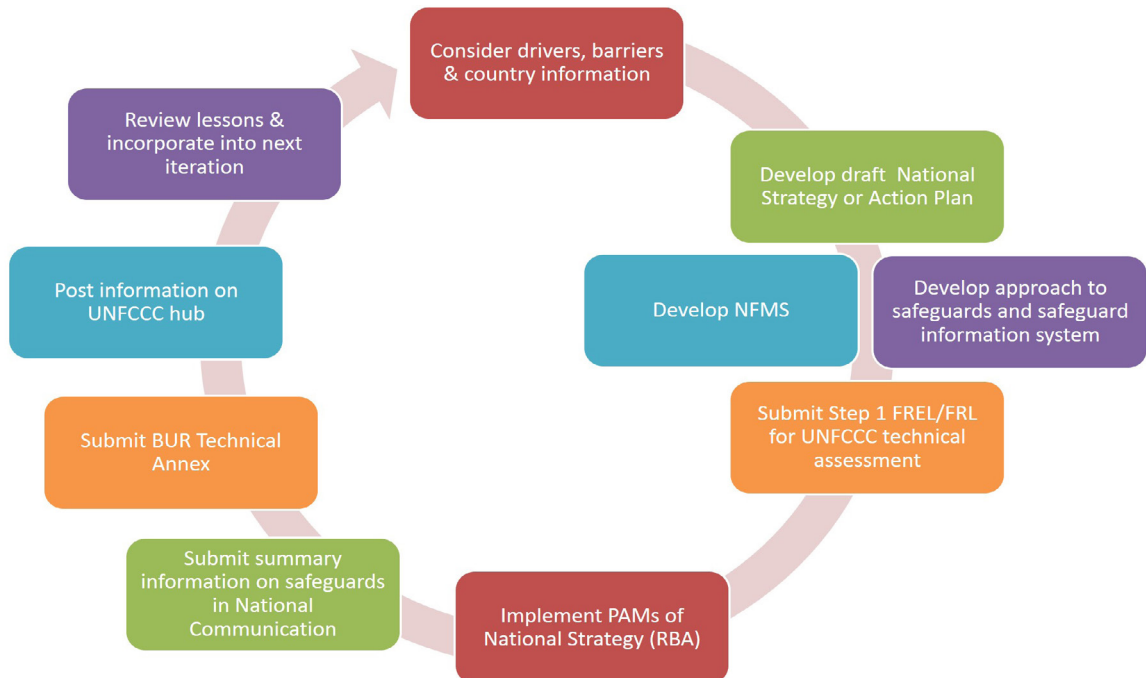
Consider drivers, barriers & country information

Develop draft National Strategy or Action Plan

Develop NFMS

Develop approach to safeguards and safeguard information system

Submit Step 1 FREL/FRL for UNFCCC technical assessment

Implement PAMs of National Strategy (RBA)

Submit summary information on safeguards in National Communication

Submit BUR Technical Annex

Post information on UNFCCC hub

Review lessons & incorporate into next iteration